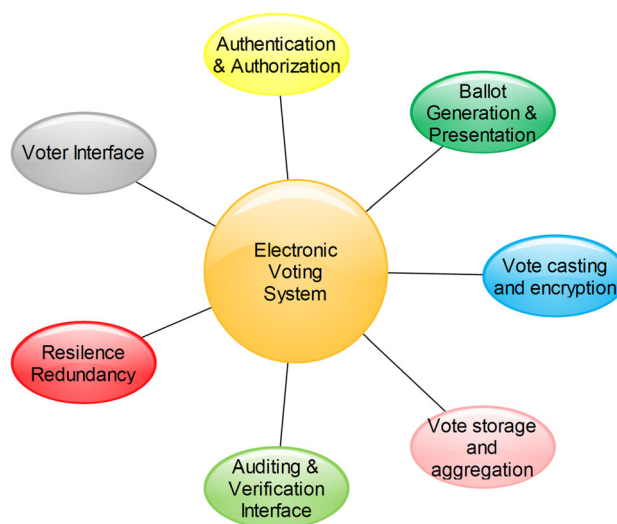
Authentication & Authorization

Ballot Generation & Presentation

Voter Interface

Electronic Voting System

Vote casting and encryption

Resilence Redundancy

Vote storage and aggregation

Auditing & Verification Interface